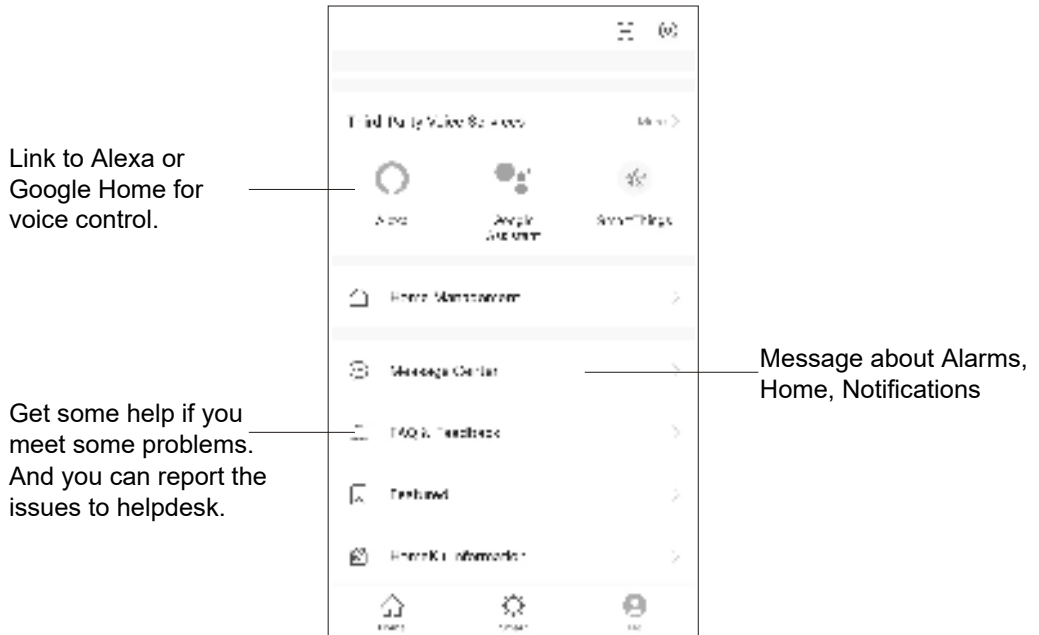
Third Party Voice Services

More >

Link to Alexa or Google Home for voice control.

Alexa

Google Assistant

SmartThings

Home Management

Message Center

Message about Alarms, Home, Notifications

Get some help if you meet some problems. And you can report the issues to helpdesk.

FAQ & Feedback

Featured

HomeKit Information

Home

Smart

Me